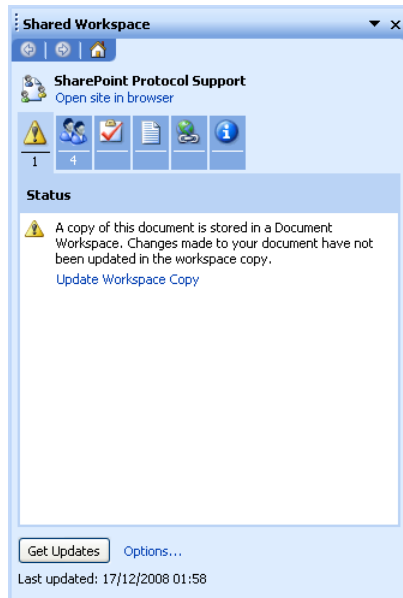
Shared Workspace

SharePoint Protocol Support
Open site in browser

1

4

Status

A copy of this document is stored in a Document Workspace. Changes made to your document have not been updated in the workspace copy.

Update Workspace Copy

Get Updates

Options...

Last updated: 17/12/2008 01:58